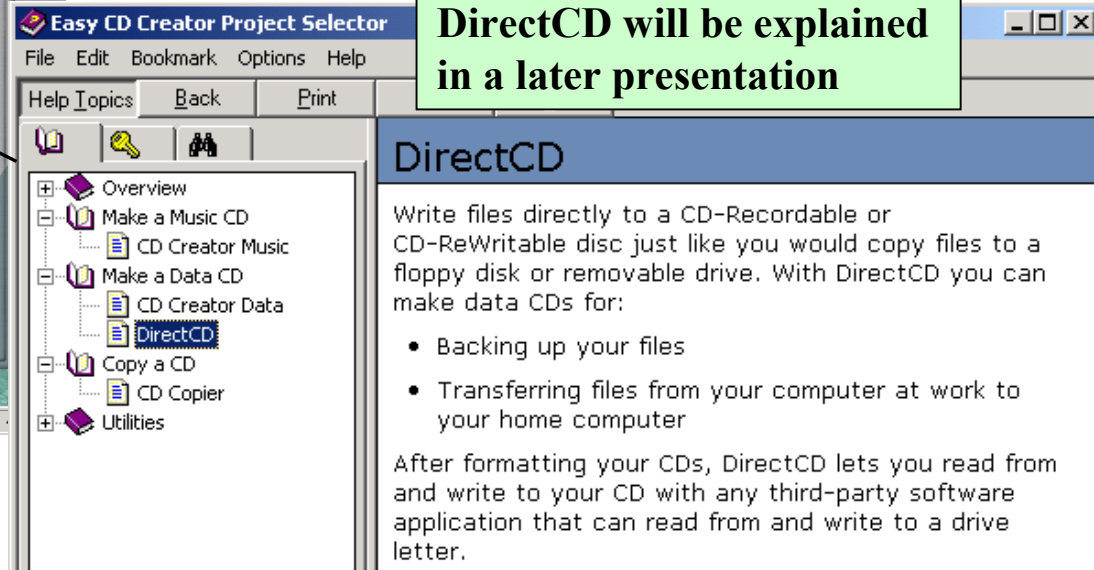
Easy CD Creator Project Selector

File Edit Bookmark Options Help

Help Topics Back Print

DirectCD will be explained in a later presentation

Overview
Make a Music CD
CD Creator Music
Make a Data CD
CD Creator Data
DirectCD
Copy a CD
CD Copier
Utilities

DirectCD

Write files directly to a CD-Recordable or CD-ReWritable disc just like you would copy files to a floppy disk or removable drive. With DirectCD you can make data CDs for:

• Backing up your files

• Transferring files from your computer at work to your home computer

After formatting your CDs, DirectCD lets you read from and write to your CD with any third-party software application that can read from and write to a drive letter.